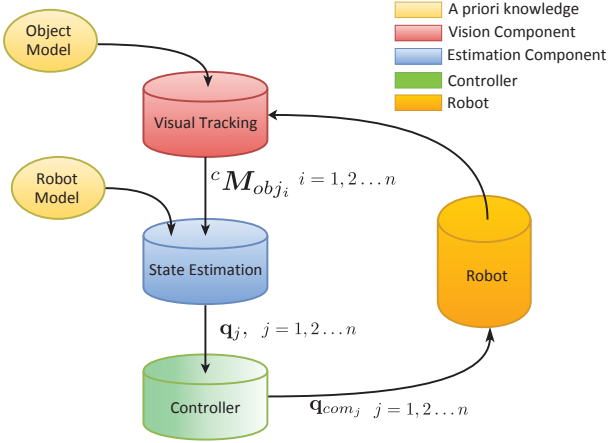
A priori knowledge
Vision Component
Estimation Component
Controller
Robot

Object Model

Visual Tracking

${}^{c}\boldsymbol{M}_{obj_i} \quad i = 1, 2 \ldots n$

Robot Model

State Estimation

$\mathbf{q}_j, \quad j = 1, 2 \ldots n$

Robot

Controller

$\mathbf{q}_{com_j} \quad j = 1, 2 \ldots n$